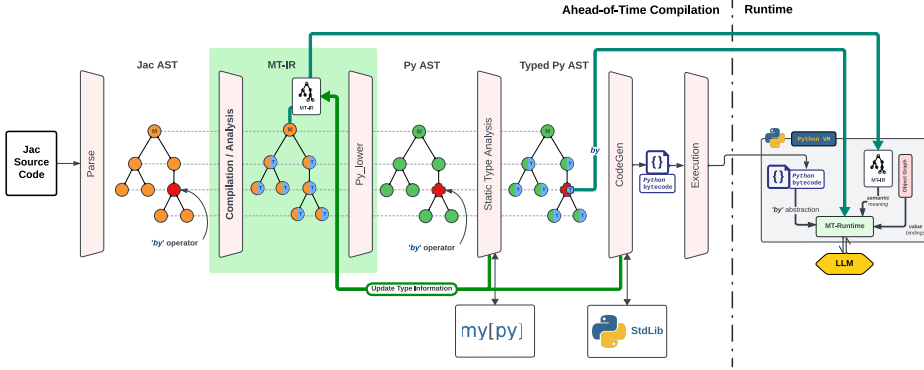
Ahead-of-Time Compilation

Runtime

Jac Source Code

Parse

Jac AST

M

'by' operator

MT-IR

Compilation / Analysis

MT-IR

M

T

T

T

T

T

T

Py_lower

Py AST

M

'by' operator

Static Type Analysis

Typed Py AST

M

T

T

T

T

T

T

by

CodeGen

{}

Python bytecode

Execution

Python VM

{}

Python bytecode

'by' abstraction

MT-IR

semantic meaning

Object Graph

MT-Runtime

value (bindings)

LLM

Update Type Information

my[py]

StdLib